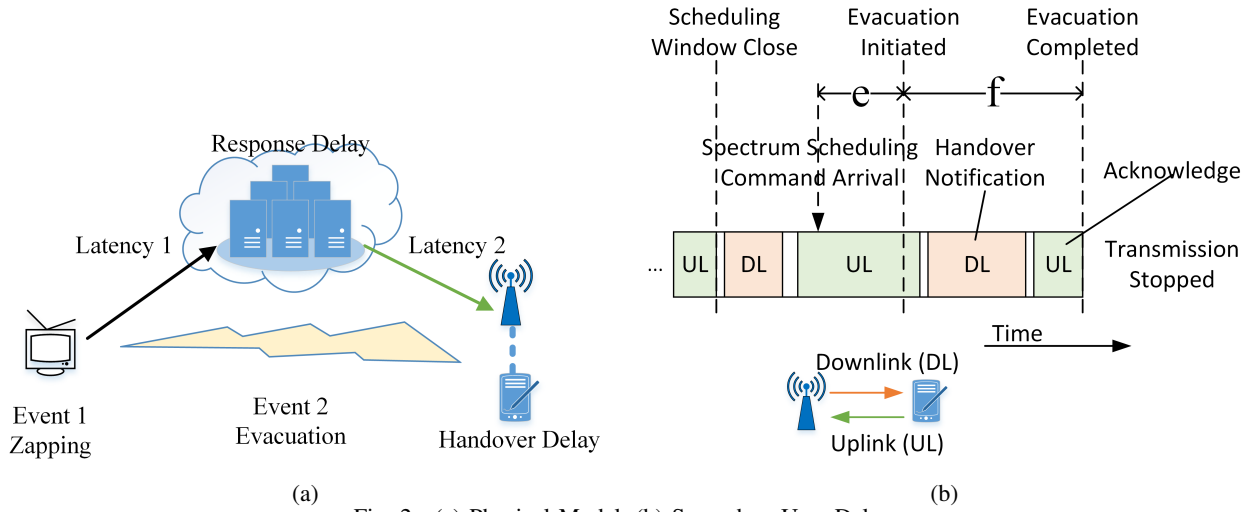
Response Delay

Latency 1

Latency 2

Event 1
Zapping

Event 2
Evacuation

Handover Delay

(a)

Scheduling
Window Close

Evacuation
Initiated

Evacuation
Completed

e

f

Spectrum Scheduling
Command Arrival

Handover
Notification

Acknowledge

...

| UL | DL | UL | DL | UL |
|---|---|---|---|---|

Transmission
Stopped

Time

Downlink (DL)

Uplink (UL)

(b)

Fig. 2. (a) Physical Model. (b) Secondary User Delay.